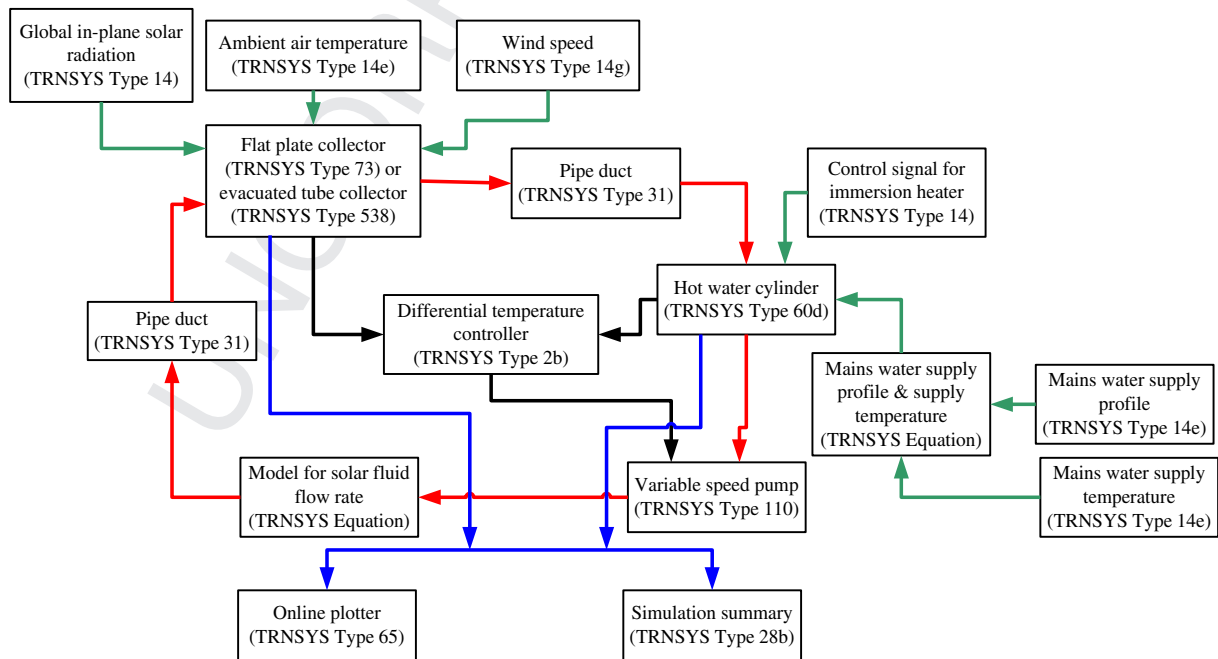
Global in-plane solar radiation (TRNSYS Type 14)

Ambient air temperature (TRNSYS Type 14e)

Wind speed (TRNSYS Type 14g)

Flat plate collector (TRNSYS Type 73) or evacuated tube collector (TRNSYS Type 538)

Pipe duct (TRNSYS Type 31)

Control signal for immersion heater (TRNSYS Type 14)

Hot water cylinder (TRNSYS Type 60d)

Differential temperature controller (TRNSYS Type 2b)

Pipe duct (TRNSYS Type 31)

Mains water supply profile & supply temperature (TRNSYS Equation)

Mains water supply profile (TRNSYS Type 14e)

Mains water supply temperature (TRNSYS Type 14e)

Model for solar fluid flow rate (TRNSYS Equation)

Variable speed pump (TRNSYS Type 110)

Online plotter (TRNSYS Type 65)

Simulation summary (TRNSYS Type 28b)